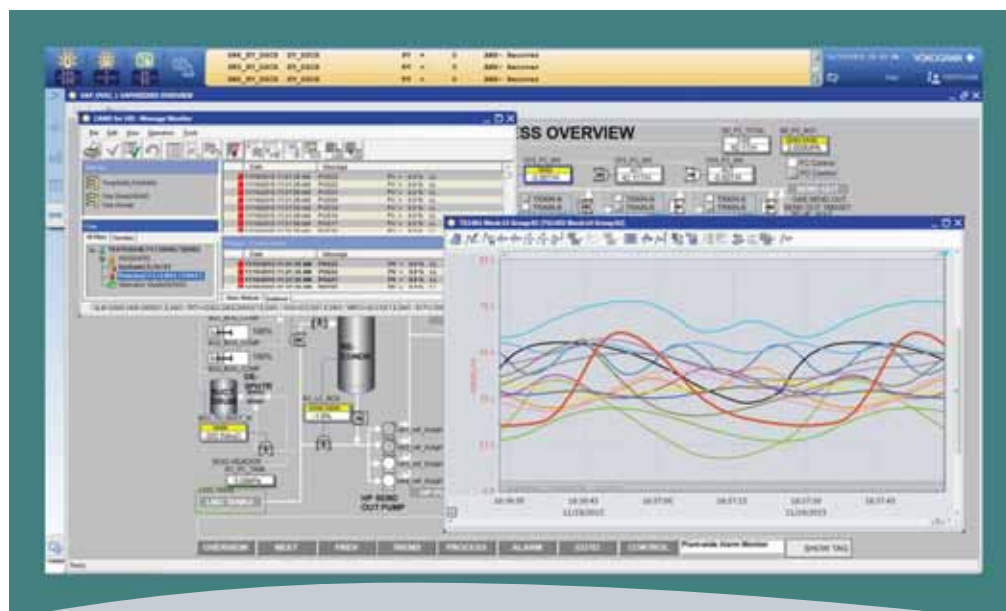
YOKOGAWA

SS OVERVIEW

Date
Message

HP SEND OUT PUMP

18:06:30
18:06:45
18:07:00
18:07:15
18:07:30
18:07:45
11/28/2013
11/28/2013

OVERVIEW
NEXT
PREV
TREND
PROCESS
ALARM
GUIDE
CONTROL
Plant-wide Alarm Monitor
SHOW TAG

Ready